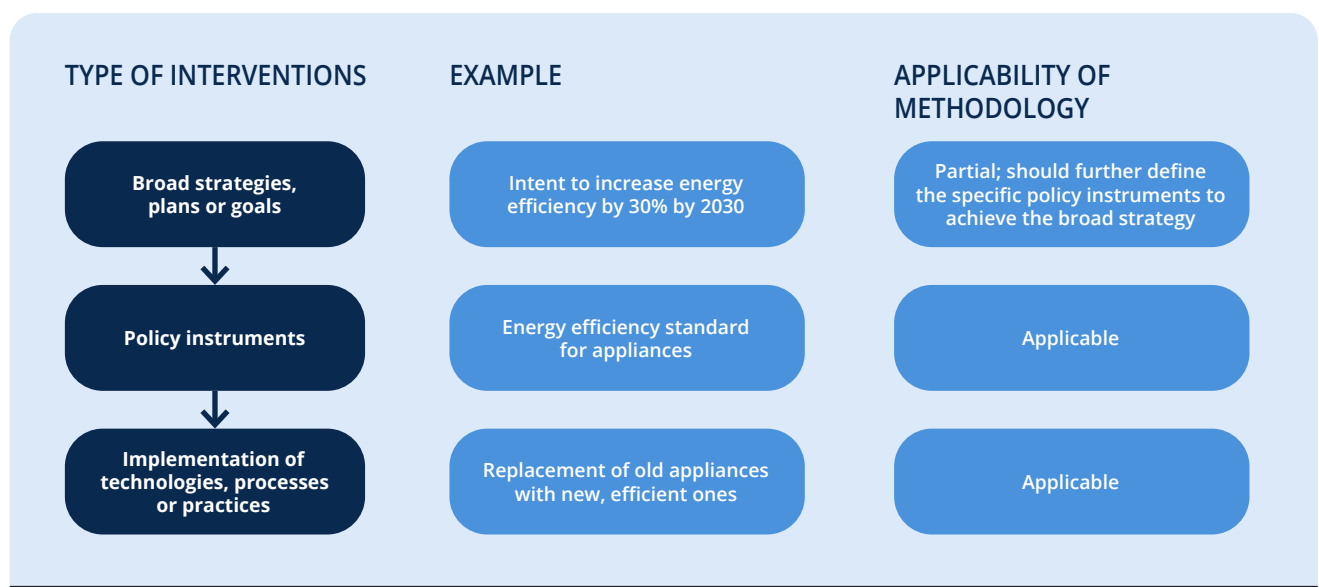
| TYPE OF INTERVENTIONS | EXAMPLE | APPLICABILITY OF METHODOLOGY |
|---|---|---|
| Broad strategies, plans or goals | Intent to increase energy efficiency by 30% by 2030 | Partial; should further define the specific policy instruments to achieve the broad strategy |
| Policy instruments | Energy efficiency standard for appliances | Applicable |
| Implementation of technologies, processes or practices | Replacement of old appliances with new, efficient ones | Applicable |